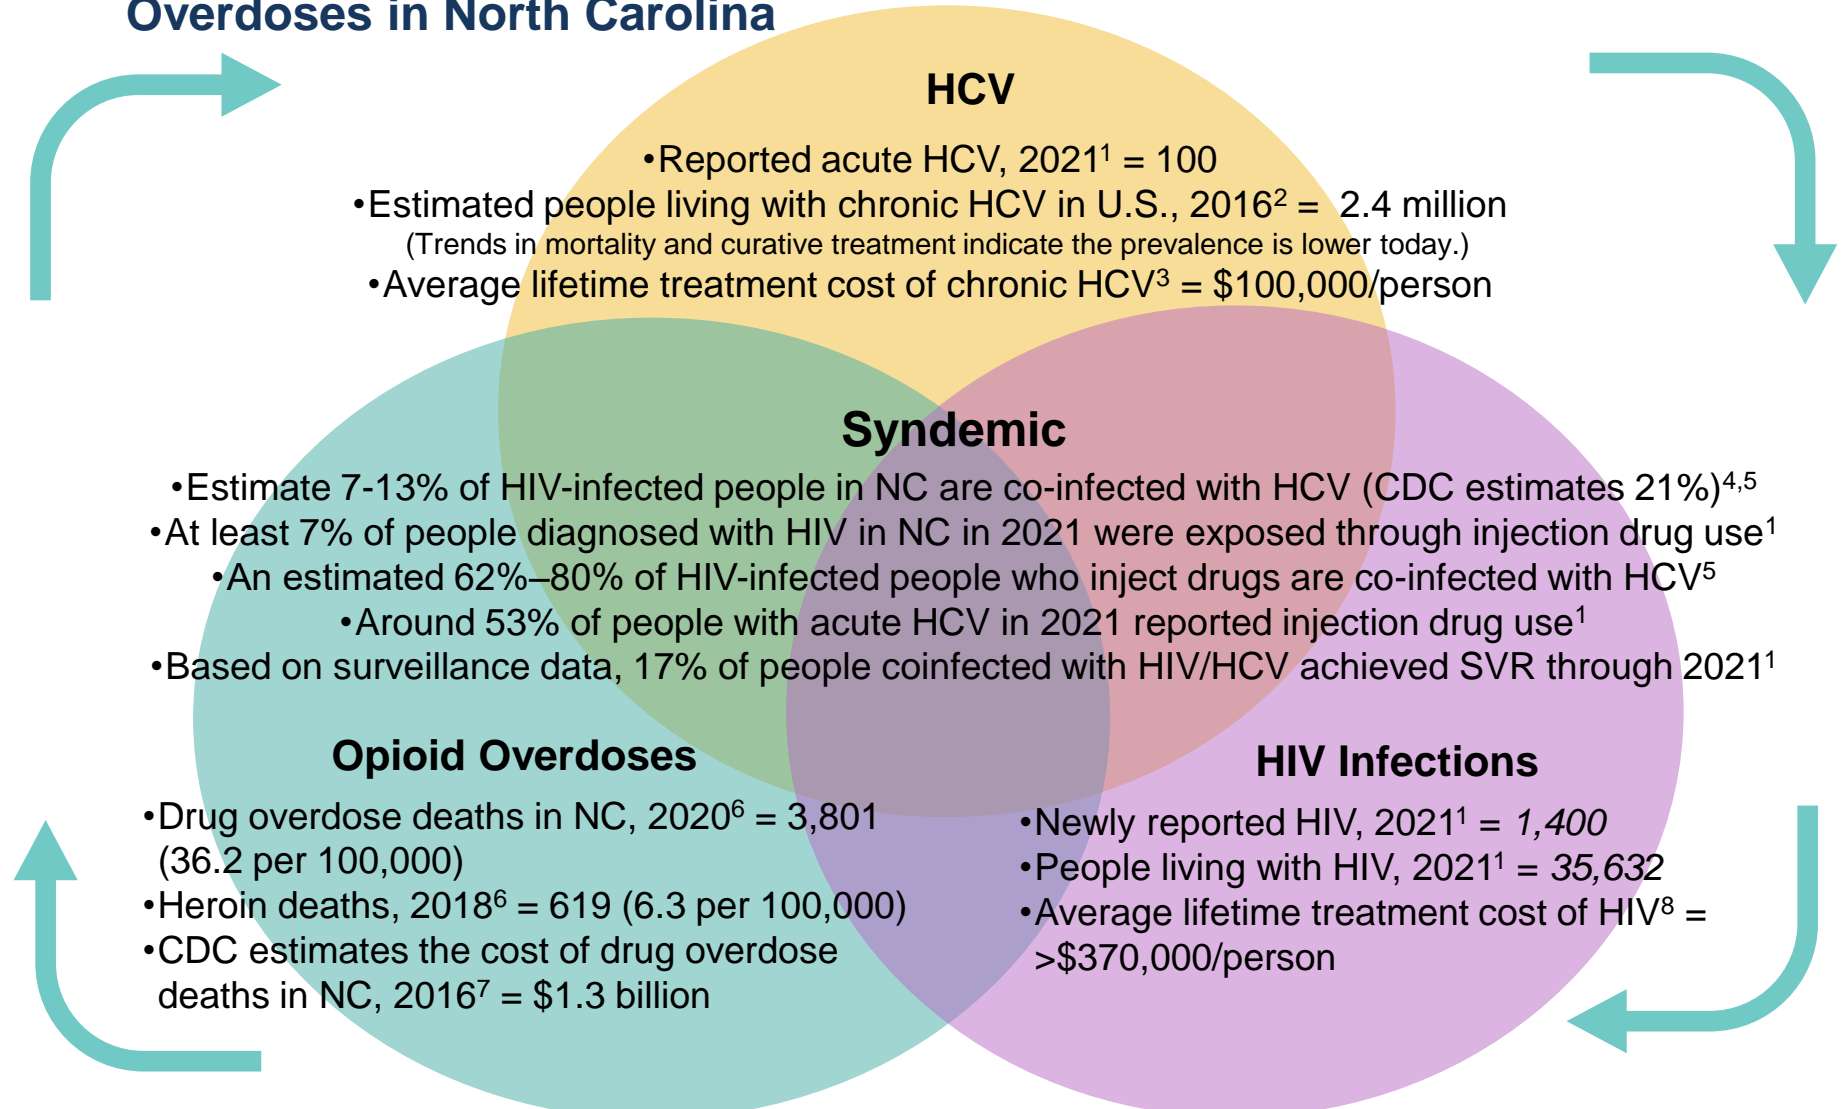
Overdoses in North Carolina

HCV

•Reported acute HCV, 2021$^1$ = 100
•Estimated people living with chronic HCV in U.S., 2016$^2$ = 2.4 million
(Trends in mortality and curative treatment indicate the prevalence is lower today.)
•Average lifetime treatment cost of chronic HCV$^3$ = \$100,000/person

Syndemic

•Estimate 7-13% of HIV-infected people in NC are co-infected with HCV (CDC estimates 21%)$^{4,5}$
•At least 7% of people diagnosed with HIV in NC in 2021 were exposed through injection drug use$^1$
•An estimated 62%–80% of HIV-infected people who inject drugs are co-infected with HCV$^5$
•Around 53% of people with acute HCV in 2021 reported injection drug use$^1$
•Based on surveillance data, 17% of people coinfected with HIV/HCV achieved SVR through 2021$^1$

Opioid Overdoses

•Drug overdose deaths in NC, 2020$^6$ = 3,801 (36.2 per 100,000)
•Heroin deaths, 2018$^6$ = 619 (6.3 per 100,000)
•CDC estimates the cost of drug overdose deaths in NC, 2016$^7$ = \$1.3 billion

HIV Infections

•Newly reported HIV, 2021$^1$ = 1,400
•People living with HIV, 2021$^1$ = 35,632
•Average lifetime treatment cost of HIV$^8$ = >\$370,000/person